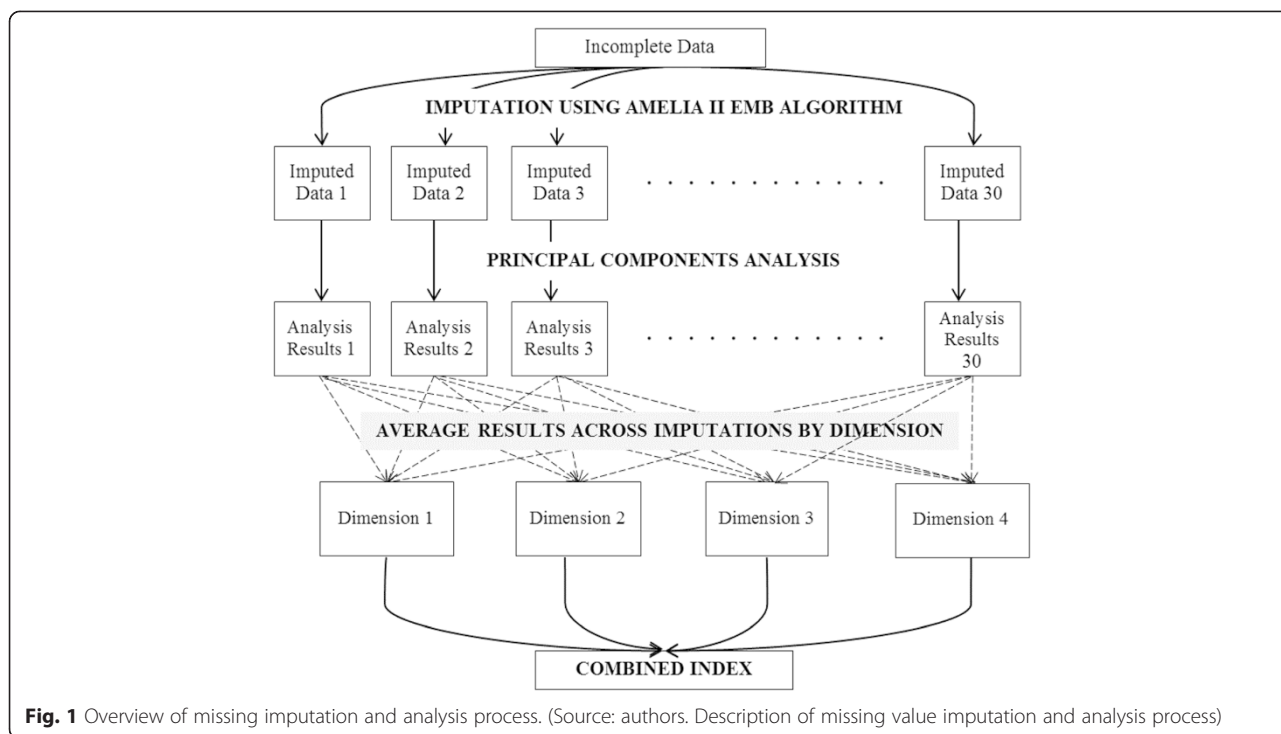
Incomplete Data

IMPUTATION USING AMELIA II EMB ALGORITHM

Imputed Data 1

Imputed Data 2

Imputed Data 3

. . . . . . . . . . . .

Imputed Data 30

PRINCIPAL COMPONENTS ANALYSIS

Analysis Results 1

Analysis Results 2

Analysis Results 3

. . . . . . . . . . . .

Analysis Results 30

AVERAGE RESULTS ACROSS IMPUTATIONS BY DIMENSION

Dimension 1

Dimension 2

Dimension 3

Dimension 4

COMBINED INDEX

**Fig. 1** Overview of missing imputation and analysis process. (Source: authors. Description of missing value imputation and analysis process)